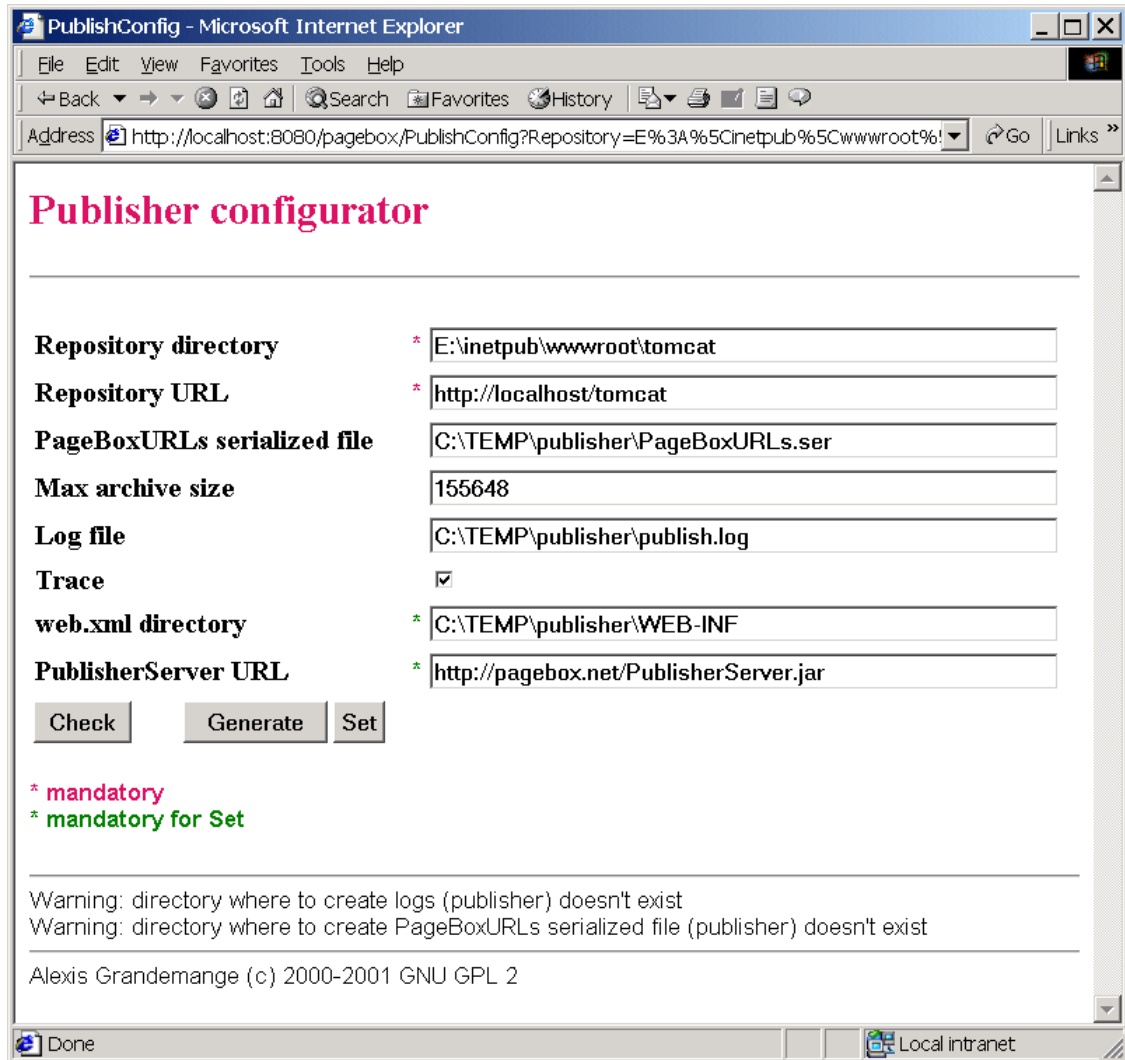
PublishConfig - Microsoft Internet Explorer

File Edit View Favorites Tools Help

Back Search Favorites History

Address http://localhost:8080/pagebox/PublishConfig?Repository=E%3A%5Cinetpub%5Cwwwroot%! Go Links »

Publisher configurator

| | | |
|---|---|---|
| Repository directory | * | E:\inetpub\wwwroot\tomcat |
| Repository URL | * | http://localhost/tomcat |
| PageBoxURLs serialized file | | C:\TEMP\publisher\PageBoxURLs.ser |
| Max archive size | | 155648 |
| Log file | | C:\TEMP\publisher\publish.log |
| Trace | | ☑ |
| web.xml directory | * | C:\TEMP\publisher\WEB-INF |
| PublisherServer URL | * | http://pagebox.net/PublisherServer.jar |

Check Generate Set

* mandatory
* mandatory for Set

Warning: directory where to create logs (publisher) doesn't exist
Warning: directory where to create PageBoxURLs serialized file (publisher) doesn't exist

Alexis Grandemange (c) 2000-2001 GNU GPL 2

Done Local intranet